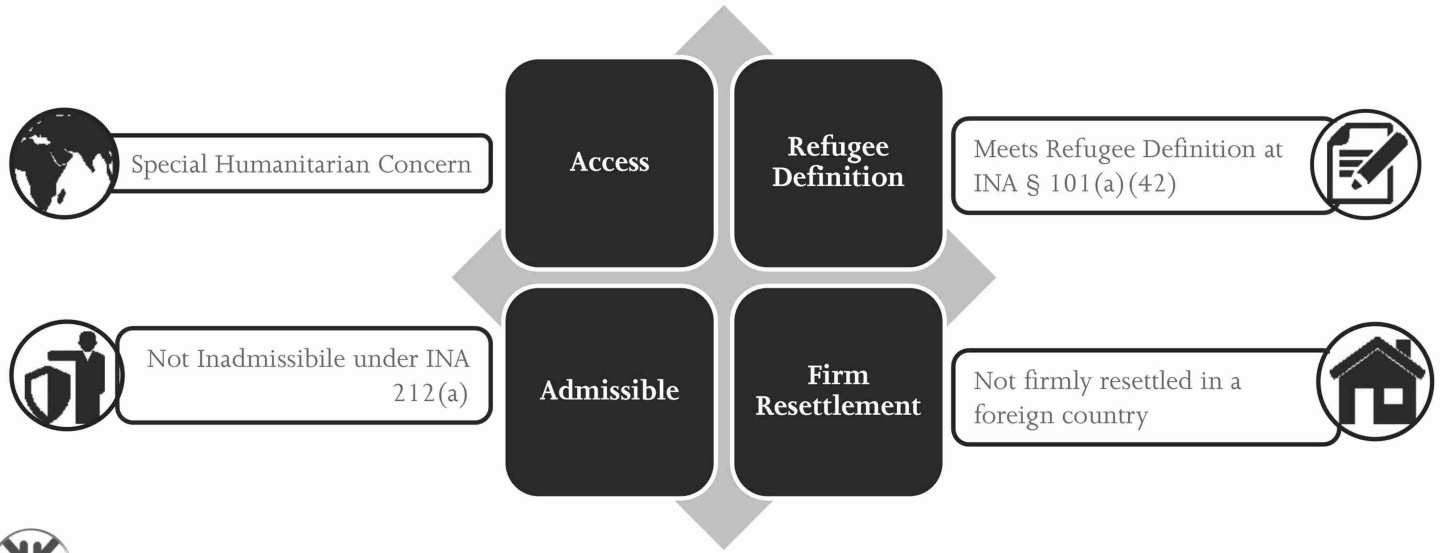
Special Humanitarian Concern

Access

Refugee Definition

Meets Refugee Definition at INA § 101(a)(42)

Not Inadmissibile under INA 212(a)

Admissible

Firm Resettlement

Not firmly resettled in a foreign country